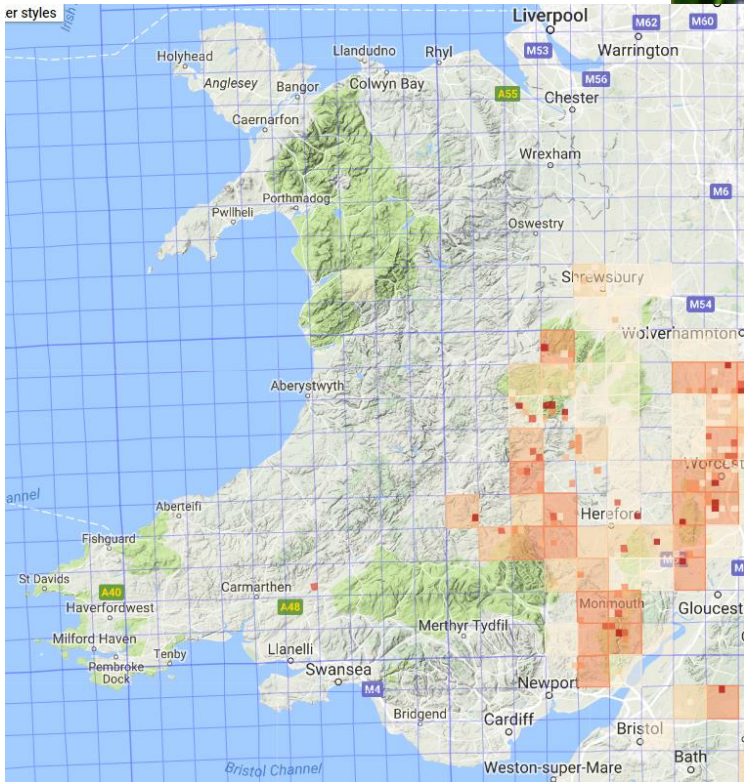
er styles
Irish
Liverpool
M62
M60
Holyhead
Llandudno
Rhyl
M53
Warrington
Anglesey
Bangor
Colwyn Bay
M56
A55
Chester
Caernarfon
Wrexham
Porthmadog
M6
Pwllheli
Oswestry
Shrewsbury
M54
Wolverhampton
Aberystwyth
Worcest
Channel
Aberteifi
Hereford
Fishguard
M5
St Davids
A40
Carmarthen
Haverfordwest
A48
Monmouth
Gloucest
Milford Haven
Merthyr Tydfil
Llanelli
Tenby
Pembroke Dock
Swansea
Newport
M4
Bridgend
Cardiff
Bristol
Bristol Channel
Weston-super-Mare
Bath